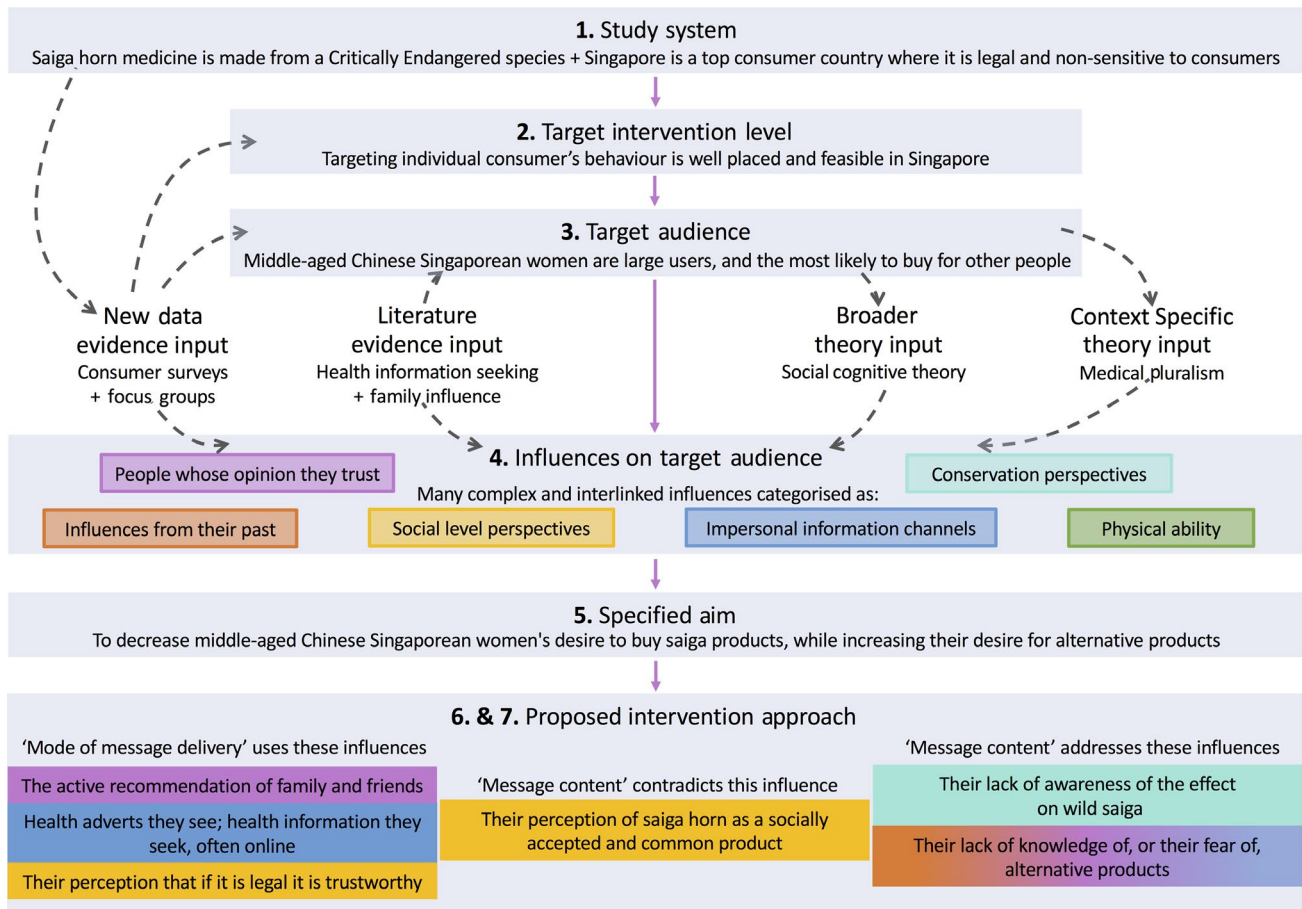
**1.** Study system
Saiga horn medicine is made from a Critically Endangered species + Singapore is a top consumer country where it is legal and non-sensitive to consumers

**2.** Target intervention level
Targeting individual consumer's behaviour is well placed and feasible in Singapore

**3.** Target audience
Middle-aged Chinese Singaporean women are large users, and the most likely to buy for other people

New data evidence input
Consumer surveys + focus groups

Literature evidence input
Health information seeking + family influence

Broader theory input
Social cognitive theory

Context Specific theory input
Medical pluralism

**4.** Influences on target audience
Many complex and interlinked influences categorised as:

People whose opinion they trust

Conservation perspectives

Influences from their past

Social level perspectives

Impersonal information channels

Physical ability

**5.** Specified aim
To decrease middle-aged Chinese Singaporean women's desire to buy saiga products, while increasing their desire for alternative products

**6. & 7.** Proposed intervention approach

'Mode of message delivery' uses these influences

The active recommendation of family and friends

Health adverts they see; health information they seek, often online

Their perception that if it is legal it is trustworthy

'Message content' contradicts this influence

Their perception of saiga horn as a socially accepted and common product

'Message content' addresses these influences

Their lack of awareness of the effect on wild saiga

Their lack of knowledge of, or their fear of, alternative products